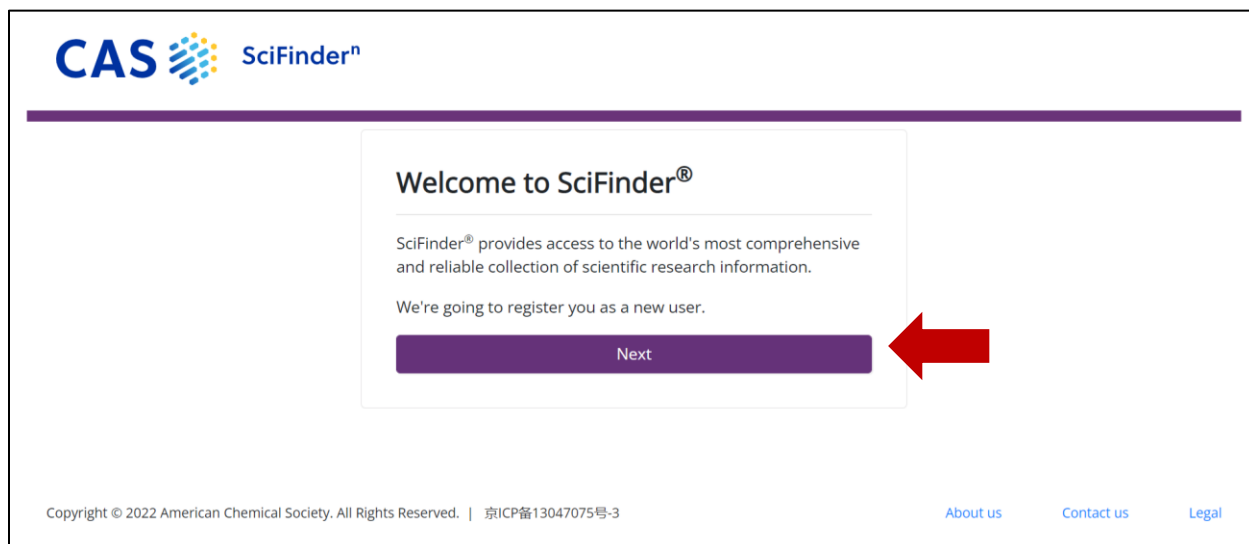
CAS SciFinder$^n$

Welcome to SciFinder®

SciFinder® provides access to the world's most comprehensive and reliable collection of scientific research information.

We're going to register you as a new user.

Next

Copyright © 2022 American Chemical Society. All Rights Reserved. | 京ICP备13047075号-3

About us

Contact us

Legal